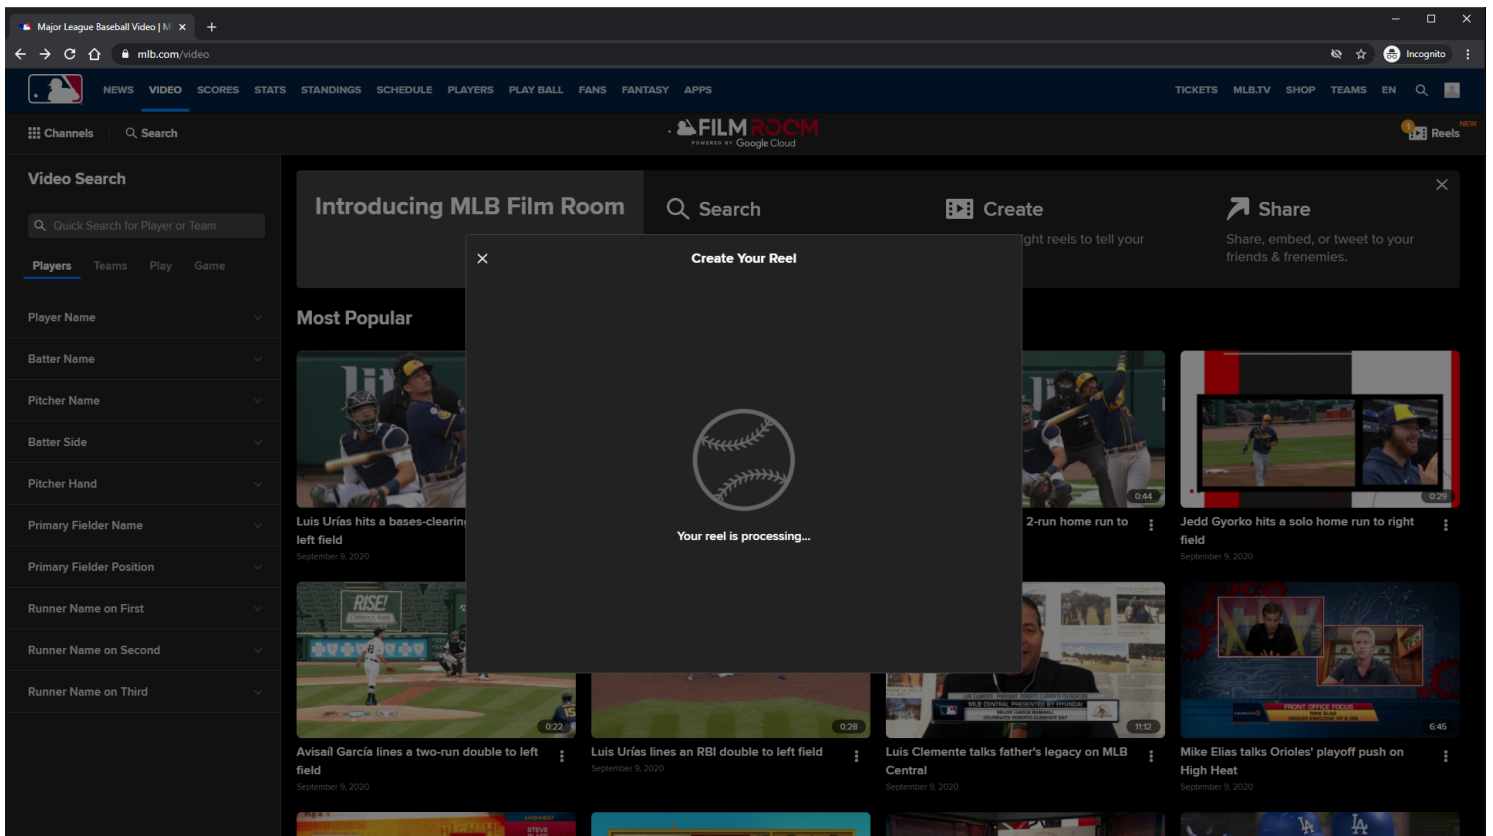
Major League Baseball Video | M ×  +

mlb.com/video

Incognito

NEWS VIDEO SCORES STATS STANDINGS SCHEDULE PLAYERS PLAY BALL FANS FANTASY APPS

TICKETS MLB.TV SHOP TEAMS EN

Channels  Search

FILM ROOM
POWERED BY Google Cloud

NEW
Reels

Video Search

Quick Search for Player or Team

Players Teams Play Game

Player Name

Batter Name

Pitcher Name

Batter Side

Pitcher Hand

Primary Fielder Name

Primary Fielder Position

Runner Name on First

Runner Name on Second

Runner Name on Third

Introducing MLB Film Room

Search

Create

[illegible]ght reels to tell your

Share

Share, embed, or tweet to your friends & frenemies.

Most Popular

Create Your Reel

Your reel is processing...

Luis Urías hits a bases-clearin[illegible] left field
September 9, 2020

0:44
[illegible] 2-run home run to

0:29
Jedd Gyorko hits a solo home run to right field
September 9, 2020

0:22
Avisaíl García lines a two-run double to left field
September 9, 2020

0:28
Luis Urías lines an RBI double to left field
September 9, 2020

11:12
Luis Clemente talks father's legacy on MLB Central
September 9, 2020

6:45
Mike Elias talks Orioles' playoff push on High Heat
September 9, 2020